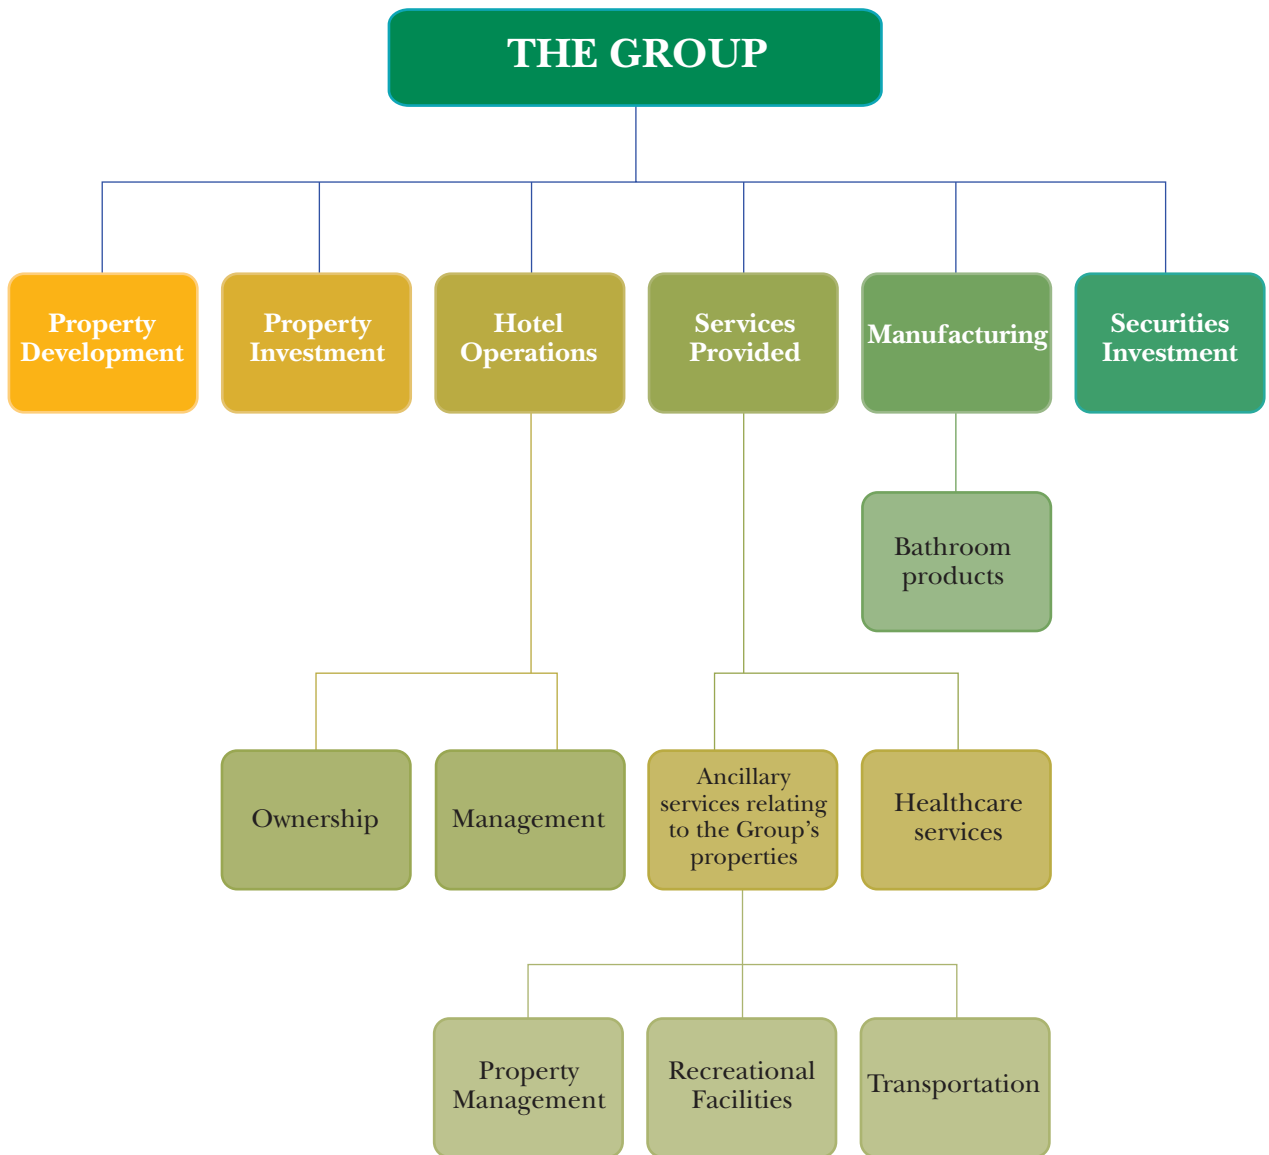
THE GROUP

Property Development

Property Investment

Hotel Operations

Services Provided

Manufacturing

Securities Investment

Bathroom products

Ownership

Management

Ancillary services relating to the Group's properties

Healthcare services

Property Management

Recreational Facilities

Transportation